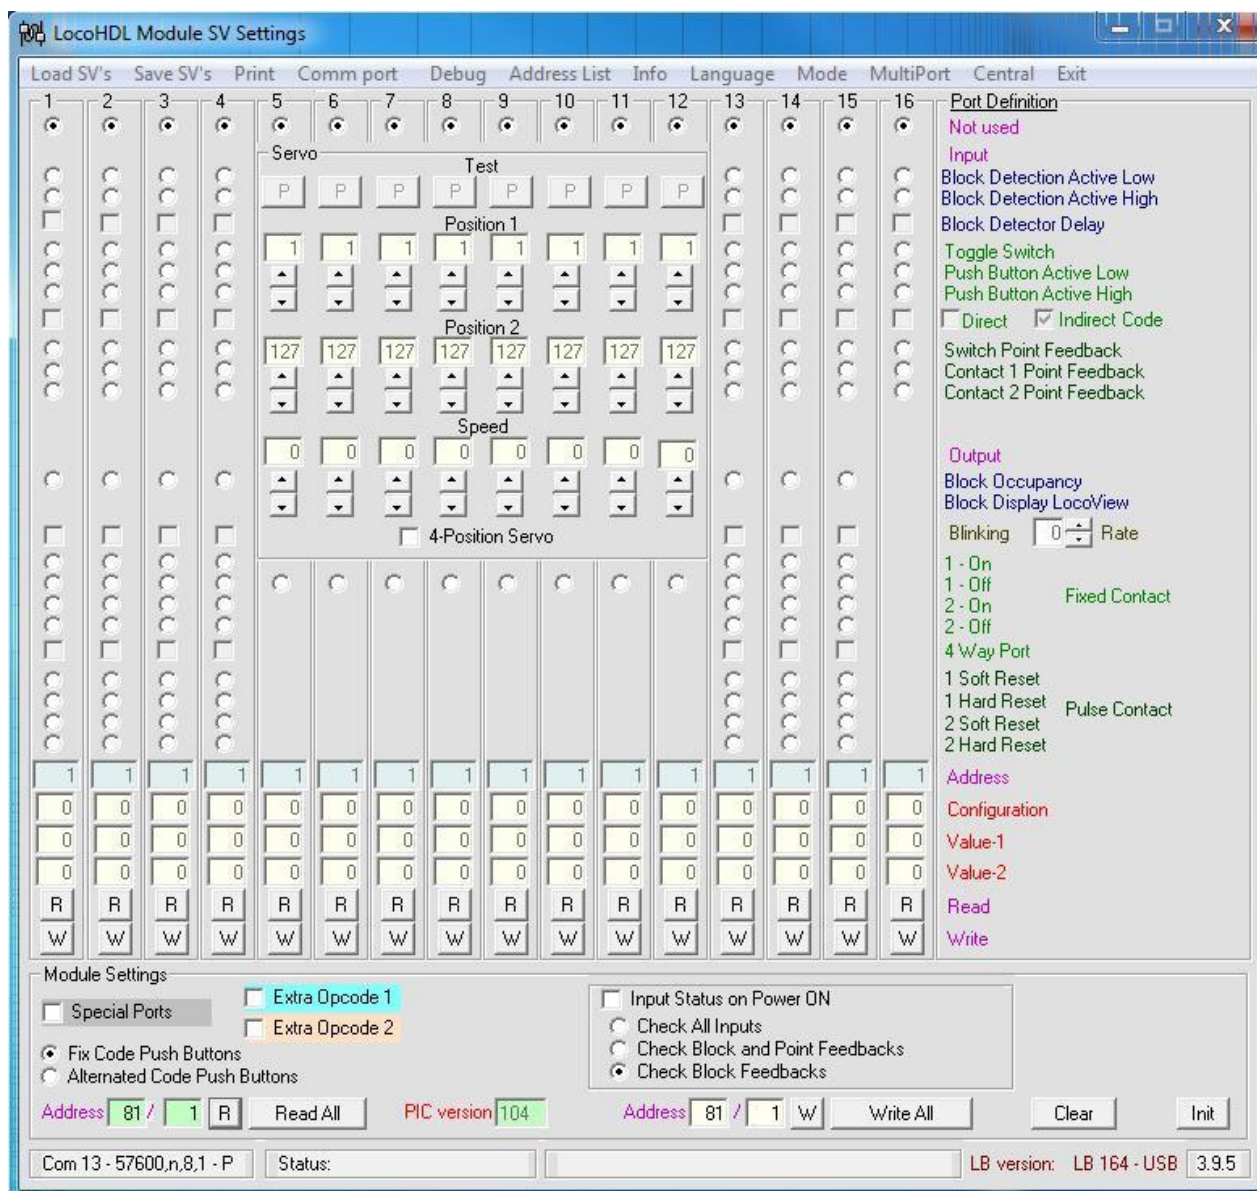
LocoHDL Module SV Settings

Load SV's Save SV's Print Comm port Debug Address List Info Language Mode MultiPort Central Exit

1 2 3 4 5 6 7 8 9 10 11 12 13 14 15 16

Servo
Test
P P P P P P P P
Position 1
1 1 1 1 1 1 1 1
Position 2
127 127 127 127 127 127 127 127
Speed
0 0 0 0 0 0 0 0
4-Position Servo

Port Definition
Not used
Input
Block Detection Active Low
Block Detection Active High
Block Detector Delay
Toggle Switch
Push Button Active Low
Push Button Active High
Direct Indirect Code
Switch Point Feedback
Contact 1 Point Feedback
Contact 2 Point Feedback

Output
Block Occupancy
Block Display LocoView
Blinking 0 Rate
1 - On
1 - Off
2 - On
2 - Off
Fixed Contact
4 Way Port
1 Soft Reset
1 Hard Reset
2 Soft Reset
2 Hard Reset
Pulse Contact

| 1 | 1 | 1 | 1 | 1 | 1 | 1 | 1 | 1 | 1 | 1 | 1 | 1 | 1 | 1 | 1 | Address |
|---|---|---|---|---|---|---|---|---|---|---|---|---|---|---|---|---|
| 0 | 0 | 0 | 0 | 0 | 0 | 0 | 0 | 0 | 0 | 0 | 0 | 0 | 0 | 0 | 0 | Configuration |
| 0 | 0 | 0 | 0 | 0 | 0 | 0 | 0 | 0 | 0 | 0 | 0 | 0 | 0 | 0 | 0 | Value-1 |
| 0 | 0 | 0 | 0 | 0 | 0 | 0 | 0 | 0 | 0 | 0 | 0 | 0 | 0 | 0 | 0 | Value-2 |
| R | R | R | R | R | R | R | R | R | R | R | R | R | R | R | R | Read |
| W | W | W | W | W | W | W | W | W | W | W | W | W | W | W | W | Write |

Module Settings
Special Ports
Extra Opcode 1
Extra Opcode 2
Fix Code Push Buttons
Alternated Code Push Buttons
Input Status on Power ON
Check All Inputs
Check Block and Point Feedbacks
Check Block Feedbacks

Address 81 / 1 R Read All PIC version 104 Address 81 / 1 W Write All Clear Init

Com 13 - 57600,n,8,1 - P Status: LB version: LB 164 - USB 3.9.5